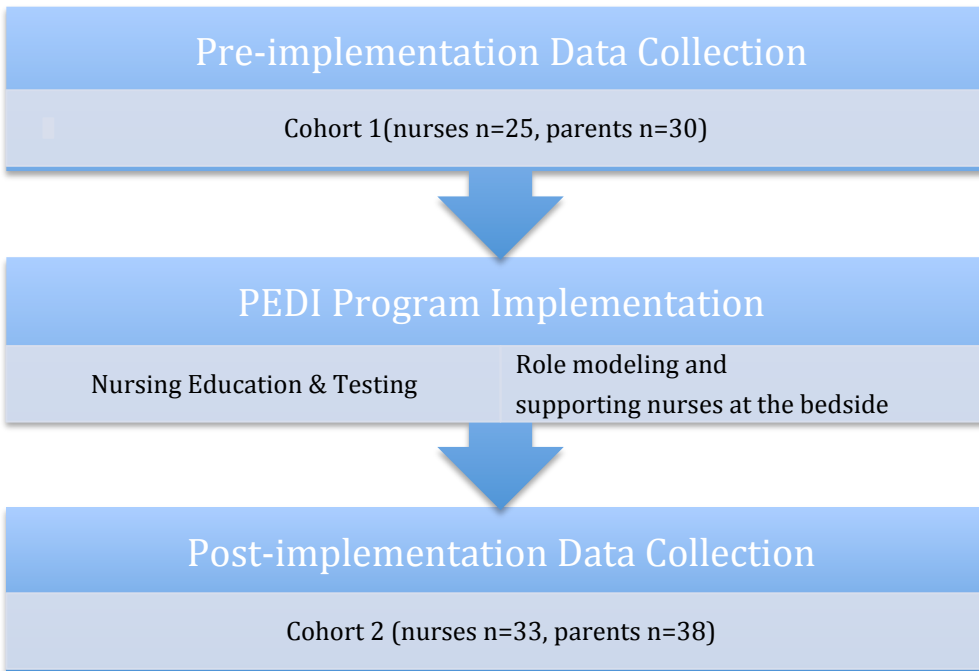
Pre-implementation Data Collection

Cohort 1(nurses n=25, parents n=30)

PEDI Program Implementation

Nursing Education & Testing

Role modeling and supporting nurses at the bedside

Post-implementation Data Collection

Cohort 2 (nurses n=33, parents n=38)